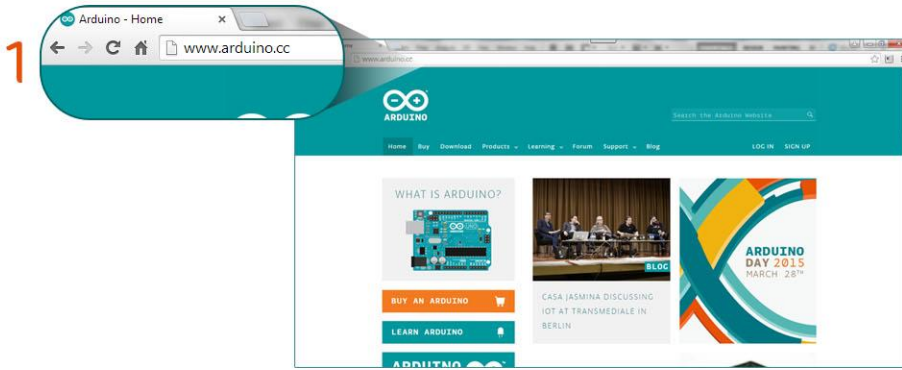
1

Arduino - Home ×

www.arduino.cc

www.arduino.cc

ARDUINO

Search the Arduino Website

Home Buy Download Products Learning Forum Support Blog

LOG IN SIGN UP

WHAT IS ARDUINO?

BLOG

CASA JASMINA DISCUSSING IOT AT TRANSMEDIALE IN BERLIN

ARDUINO DAY 2015 MARCH 28TH

BUY AN ARDUINO

LEARN ARDUINO

ARDUINO